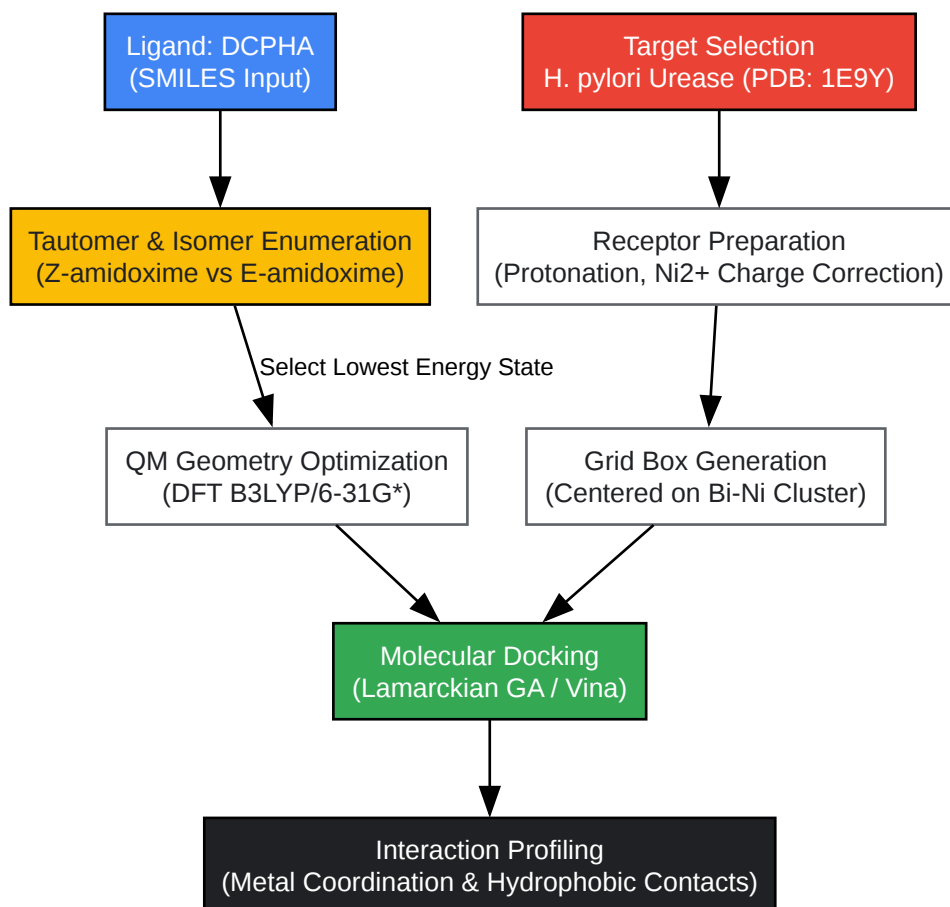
Ligand: DCPHA
(SMILES Input)

Target Selection
H. pylori Urease (PDB: 1E9Y)

Tautomer & Isomer Enumeration
(Z-amidoxime vs E-amidoxime)

Receptor Preparation
(Protonation, Ni2+ Charge Correction)

Select Lowest Energy State

QM Geometry Optimization
(DFT B3LYP/6-31G*)

Grid Box Generation
(Centered on Bi-Ni Cluster)

Molecular Docking
(Lamarckian GA / Vina)

Interaction Profiling
(Metal Coordination & Hydrophobic Contacts)